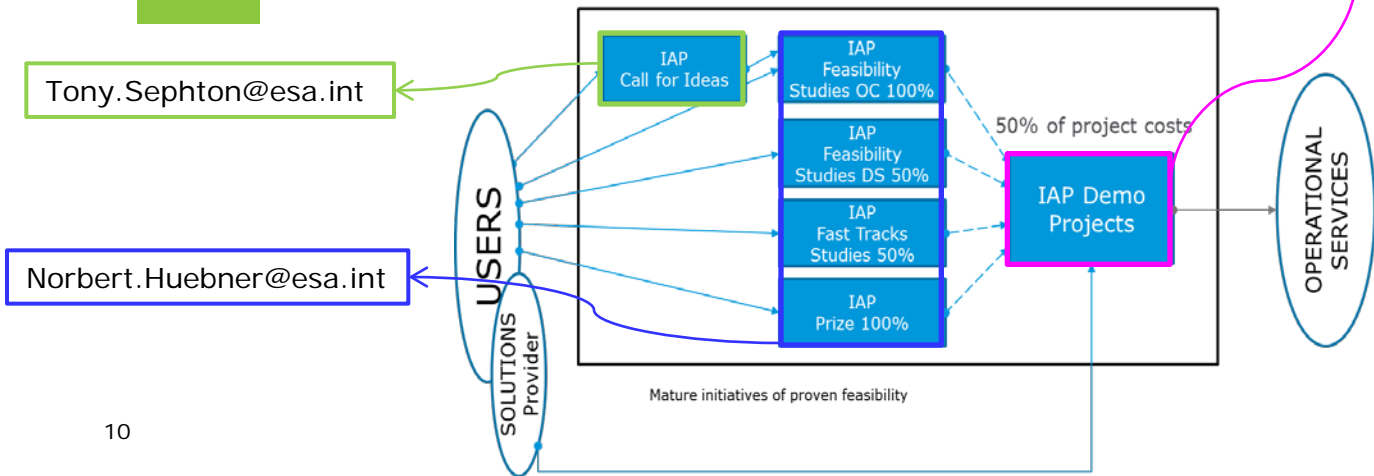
Tony.Sephton@esa.int

Norbert.Huebner@esa.int

USERS

SOLUTIONS Provider

IAP Call for Ideas

IAP Feasibility Studies OC 100%

IAP Feasibility Studies DS 50%

IAP Fast Tracks Studies 50%

IAP Prize 100%

50% of project costs

IAP Demo Projects

OPERATIONAL SERVICES

Mature initiatives of proven feasibility

10